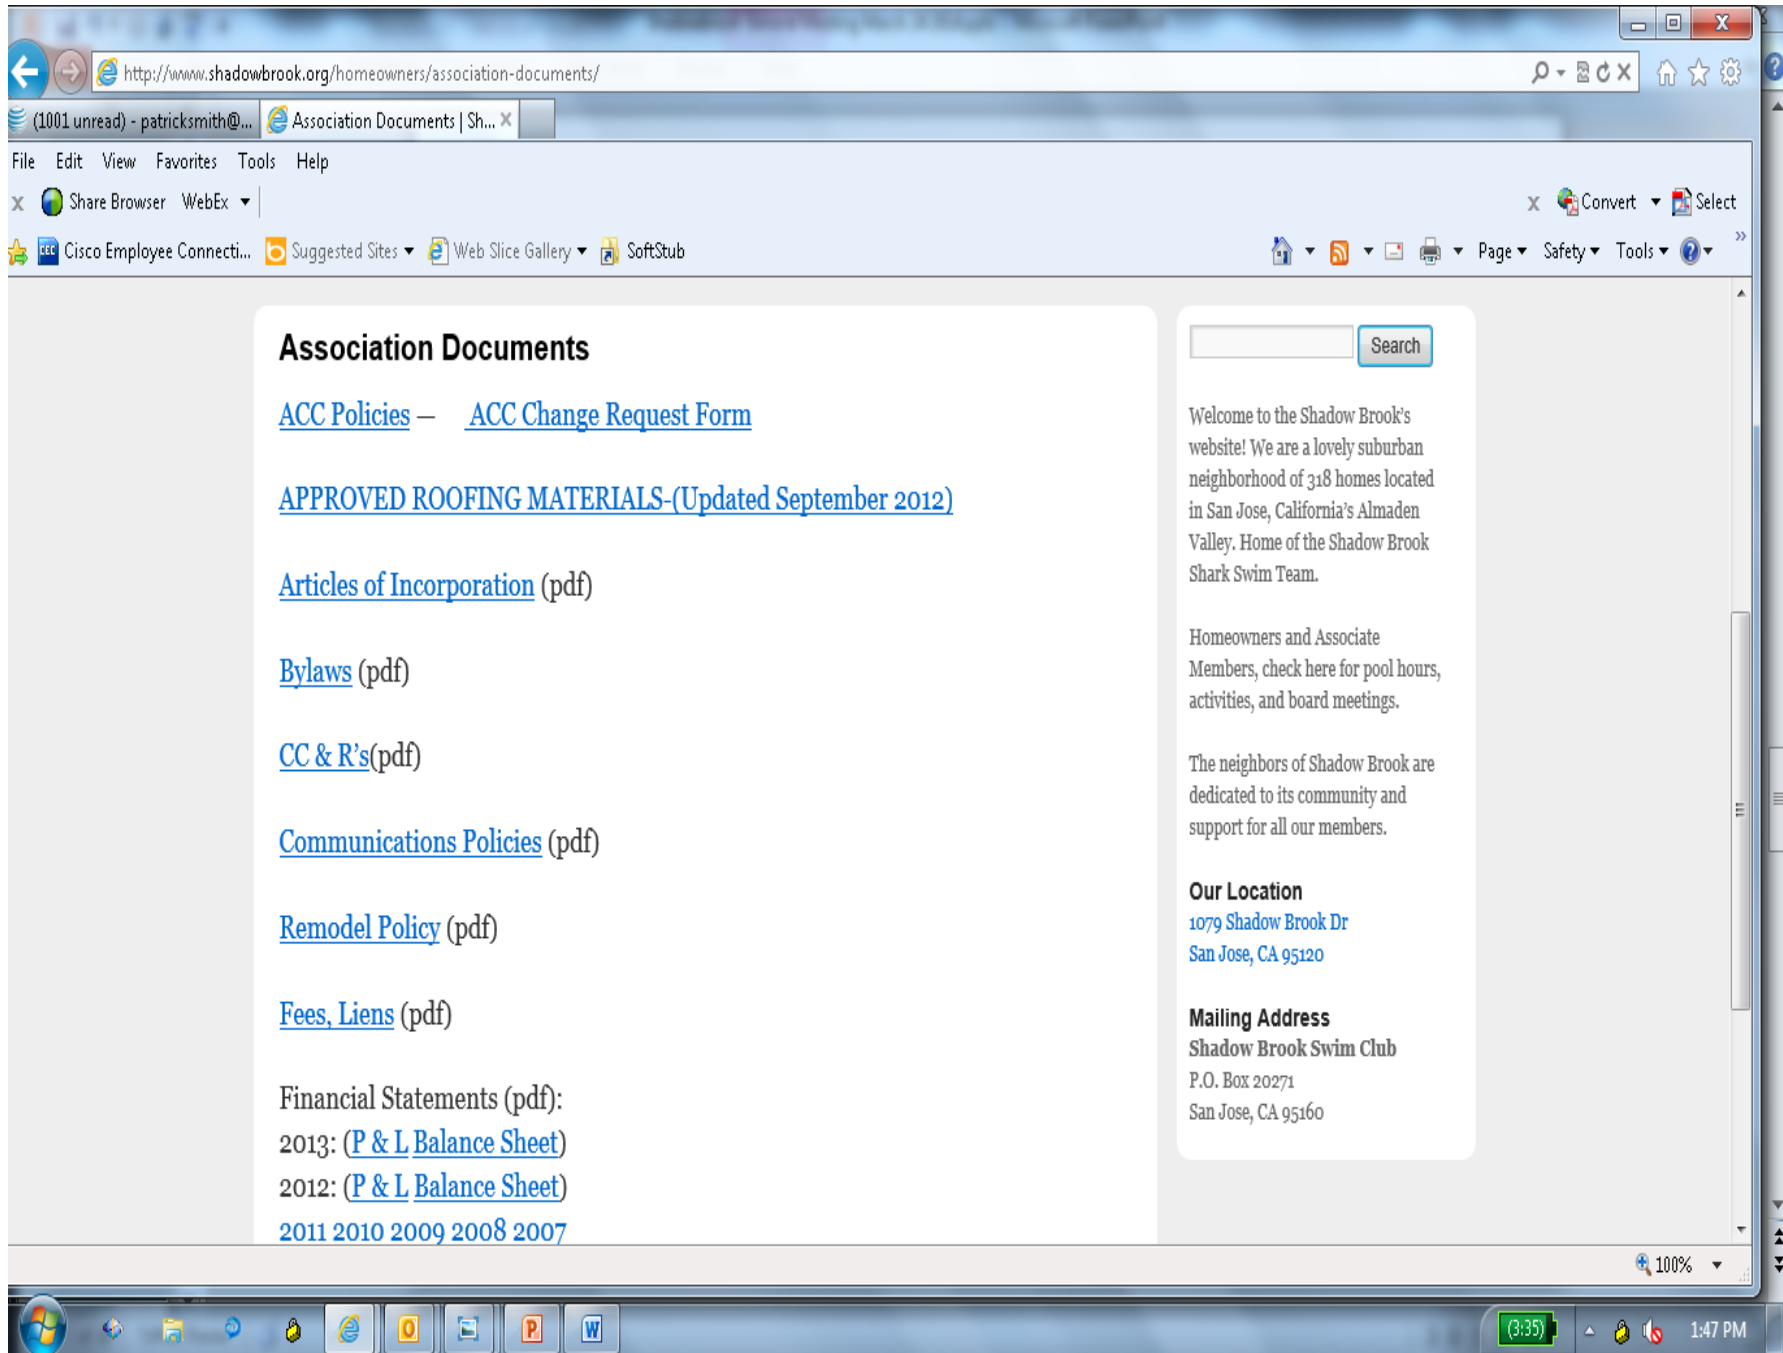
http://www.shadowbrook.org/homeowners/association-documents/

(1001 unread) - patricksmith@... Association Documents | Sh...

File Edit View Favorites Tools Help

Share Browser WebEx Convert Select

Cisco Employee Connecti... Suggested Sites Web Slice Gallery SoftStub Page Safety Tools

Association Documents

ACC Policies – ACC Change Request Form

APPROVED ROOFING MATERIALS-(Updated September 2012)

Articles of Incorporation (pdf)

Bylaws (pdf)

CC & R's(pdf)

Communications Policies (pdf)

Remodel Policy (pdf)

Fees, Liens (pdf)

Financial Statements (pdf):
2013: (P & L Balance Sheet)
2012: (P & L Balance Sheet)
2011 2010 2009 2008 2007

Search

Welcome to the Shadow Brook's website! We are a lovely suburban neighborhood of 318 homes located in San Jose, California's Almaden Valley. Home of the Shadow Brook Shark Swim Team.

Homeowners and Associate Members, check here for pool hours, activities, and board meetings.

The neighbors of Shadow Brook are dedicated to its community and support for all our members.

Our Location
1079 Shadow Brook Dr
San Jose, CA 95120

Mailing Address
Shadow Brook Swim Club
P.O. Box 20271
San Jose, CA 95160

100%

3:35

1:47 PM